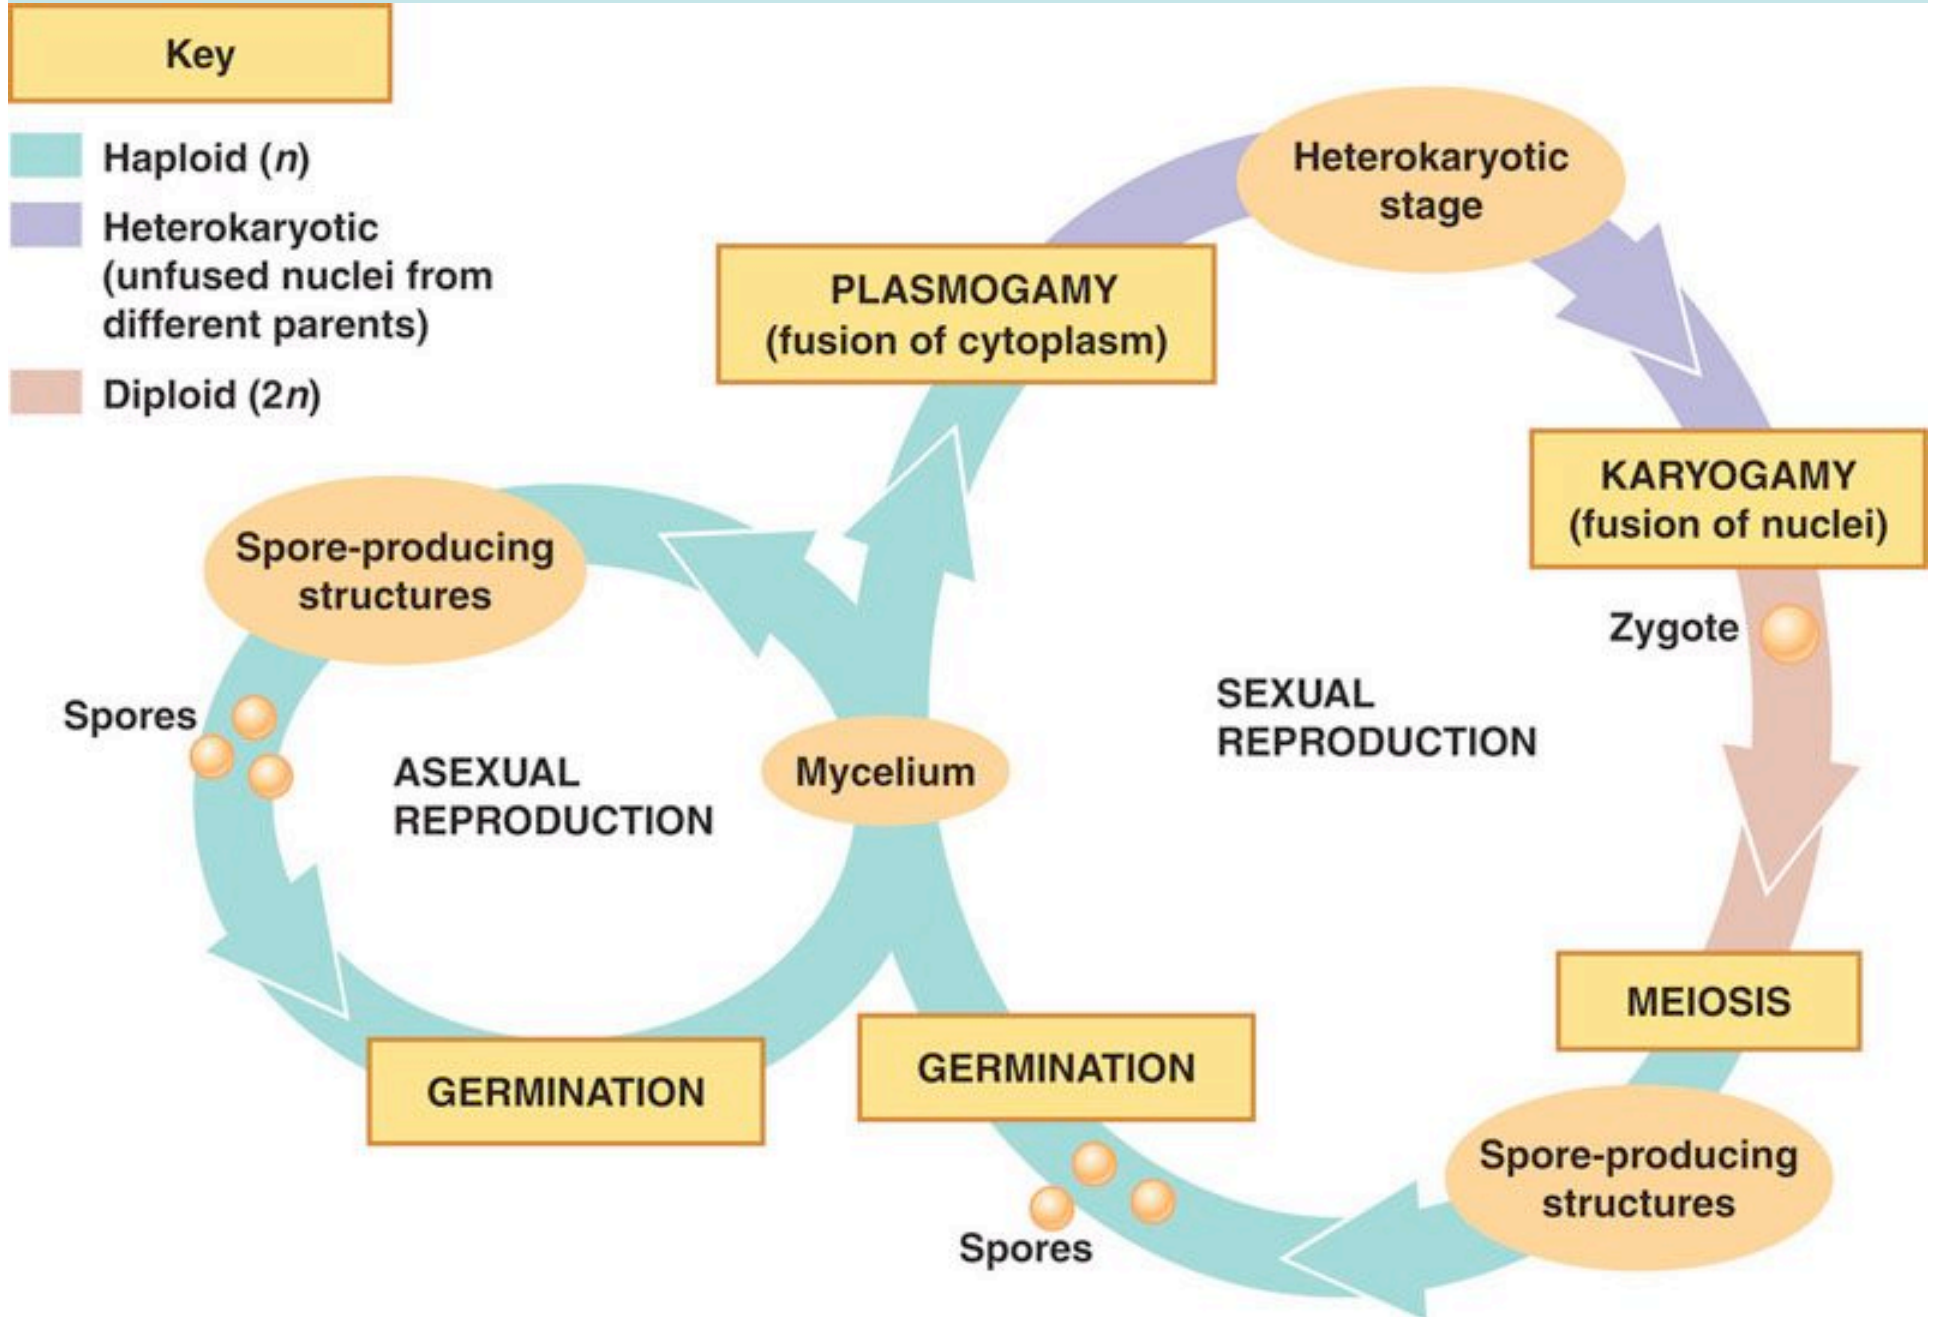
Key

Haploid ($n$)

Heterokaryotic (unfused nuclei from different parents)

Diploid ($2n$)

Heterokaryotic stage

PLASMOGAMY (fusion of cytoplasm)

KARYOGAMY (fusion of nuclei)

Zygote

Spore-producing structures

Spores

ASEXUAL REPRODUCTION

Mycelium

SEXUAL REPRODUCTION

MEIOSIS

GERMINATION

GERMINATION

Spore-producing structures

Spores